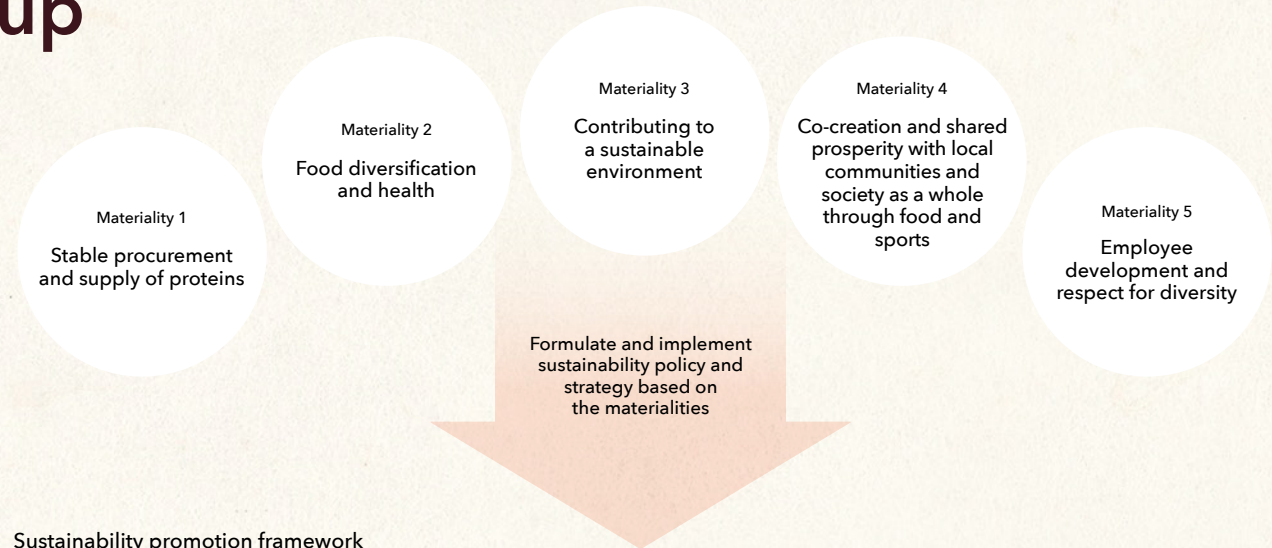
up

Materiality 1
Stable procurement and supply of proteins

Materiality 2
Food diversification and health

Materiality 3
Contributing to a sustainable environment

Materiality 4
Co-creation and shared prosperity with local communities and society as a whole through food and sports

Materiality 5
Employee development and respect for diversity

Formulate and implement sustainability policy and strategy based on the materialities

Sustainability promotion framework